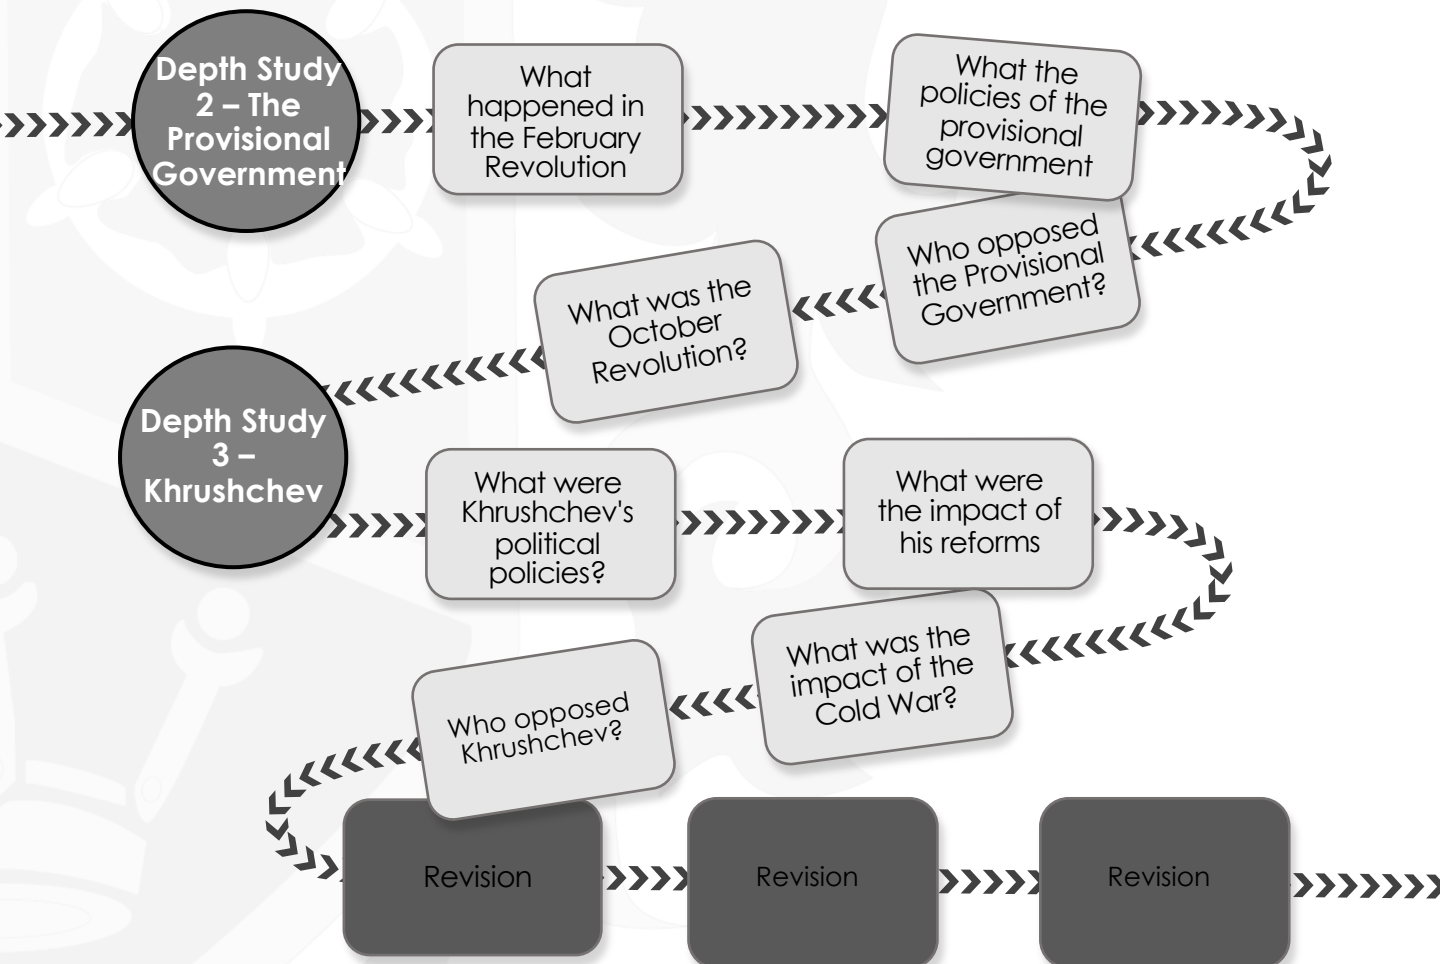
Depth Study 2 – The Provisional Government

What happened in the February Revolution

What the policies of the provisional government

Who opposed the Provisional Government?

What was the October Revolution?

Depth Study 3 – Khrushchev

What were Khrushchev's political policies?

What were the impact of his reforms

What was the impact of the Cold War?

Who opposed Khrushchev?

Revision

Revision

Revision